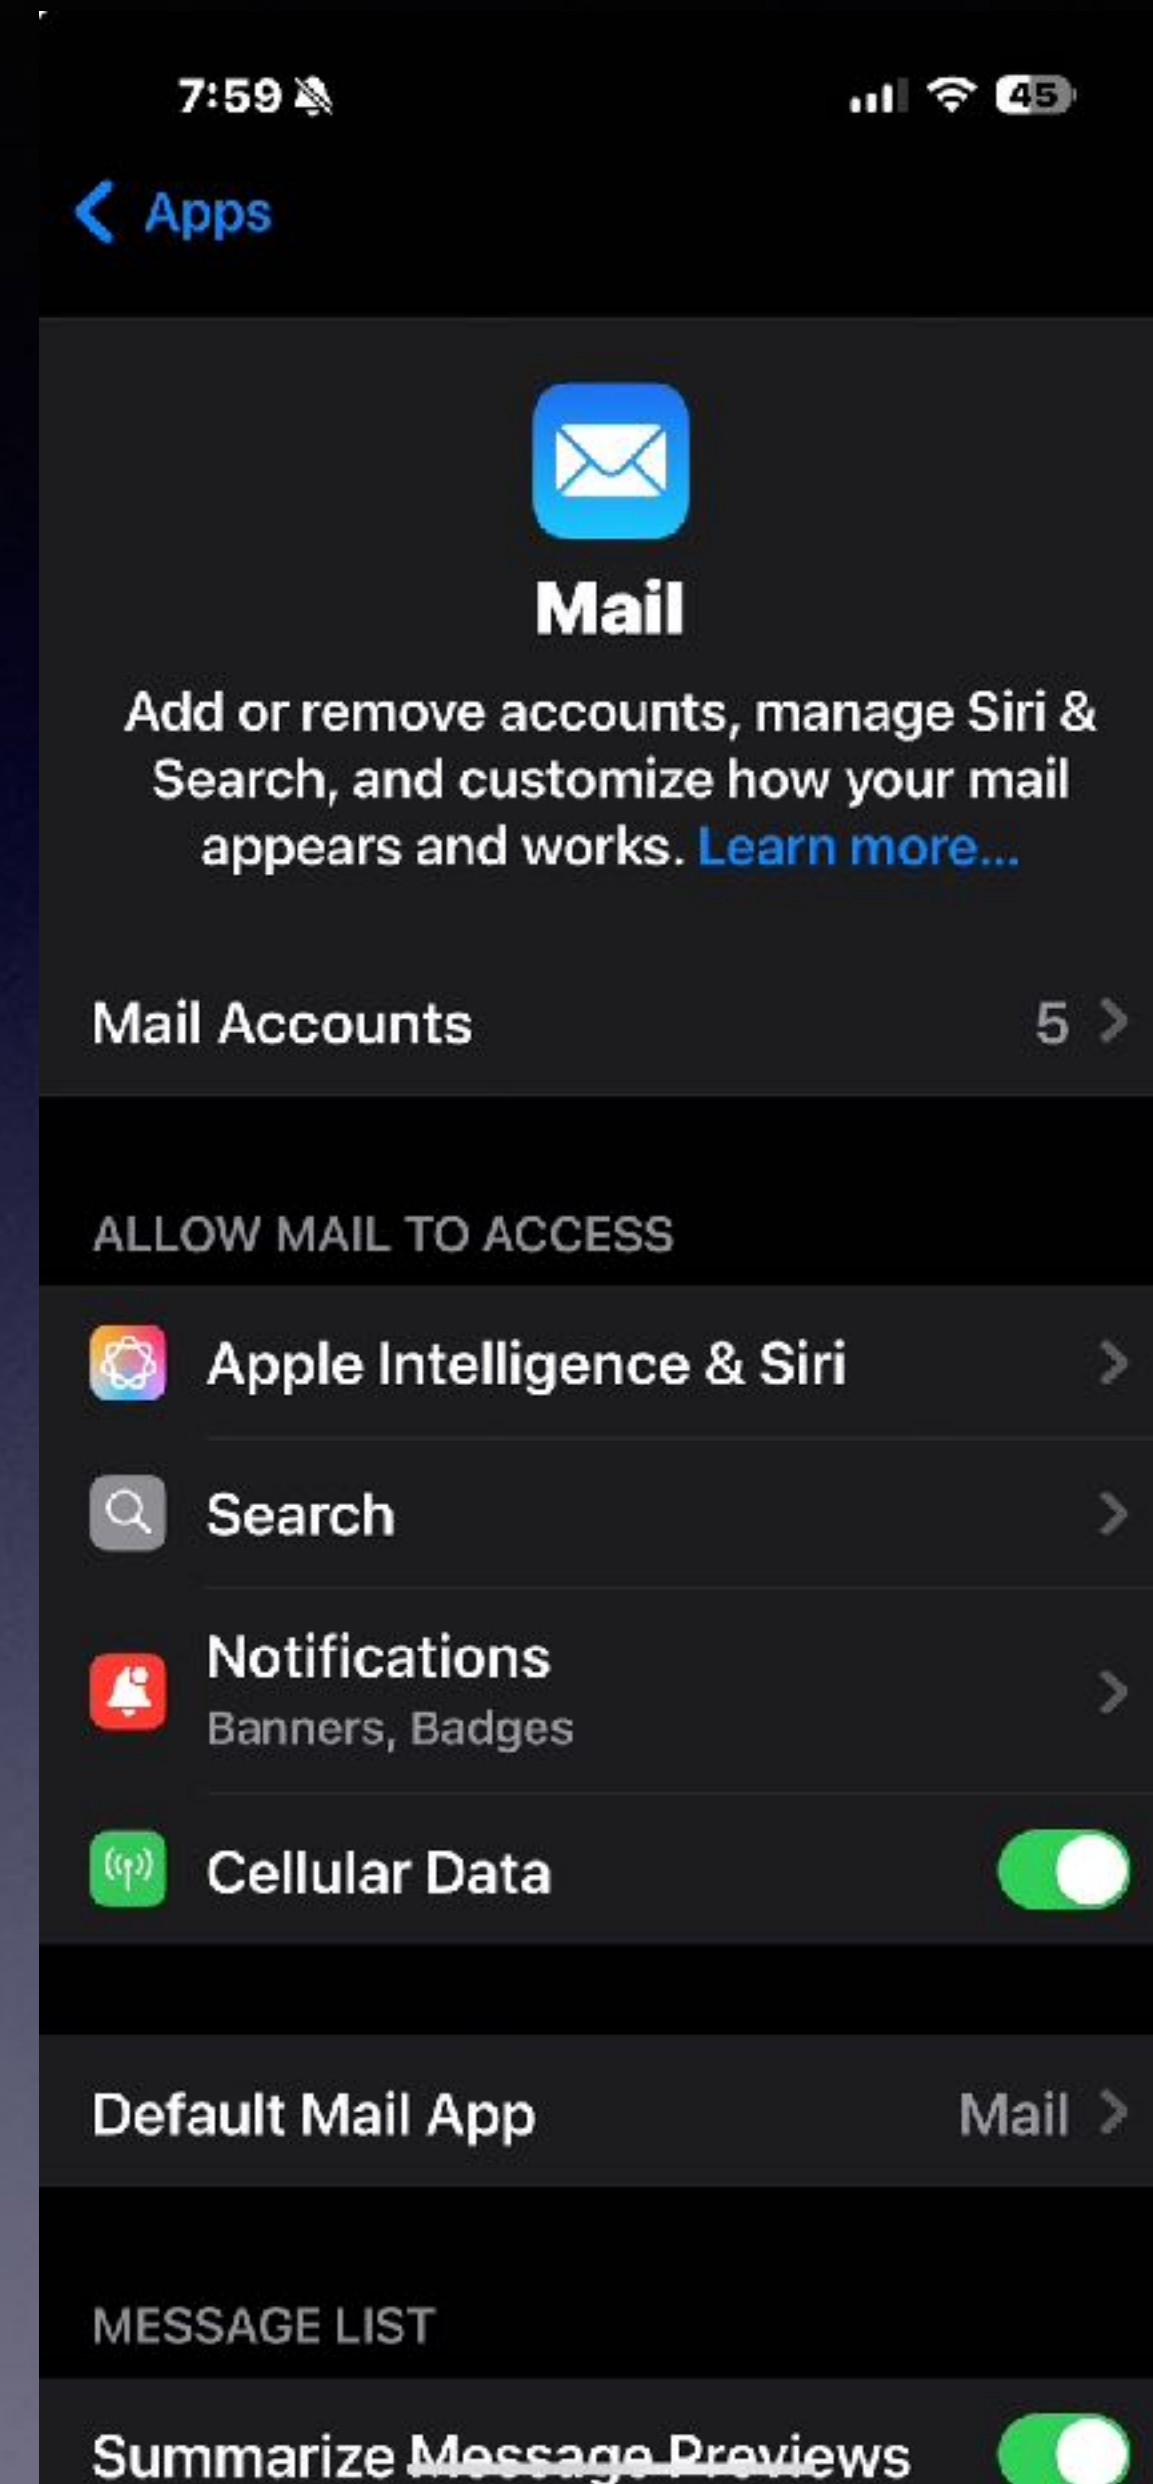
7:59

45

Apps

Mail

Add or remove accounts, manage Siri & Search, and customize how your mail appears and works. Learn more...

Mail Accounts 5

ALLOW MAIL TO ACCESS

Apple Intelligence & Siri

Search

Notifications
Banners, Badges

Cellular Data

Default Mail App Mail

MESSAGE LIST

Summarize Message Previews